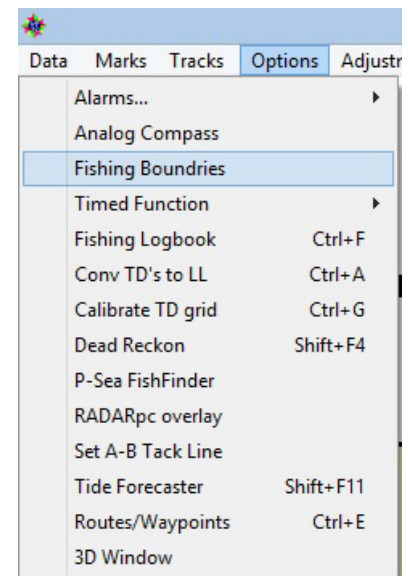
Data Marks Tracks Options Adjustr

Alarms...
Analog Compass
Fishing Boundries
Timed Function
Fishing Logbook Ctrl+F
Conv TD's to LL Ctrl+A
Calibrate TD grid Ctrl+G
Dead Reckon Shift+F4
P-Sea FishFinder
RADARpc overlay
Set A-B Tack Line
Tide Forecaster Shift+F11
Routes/Waypoints Ctrl+E
3D Window